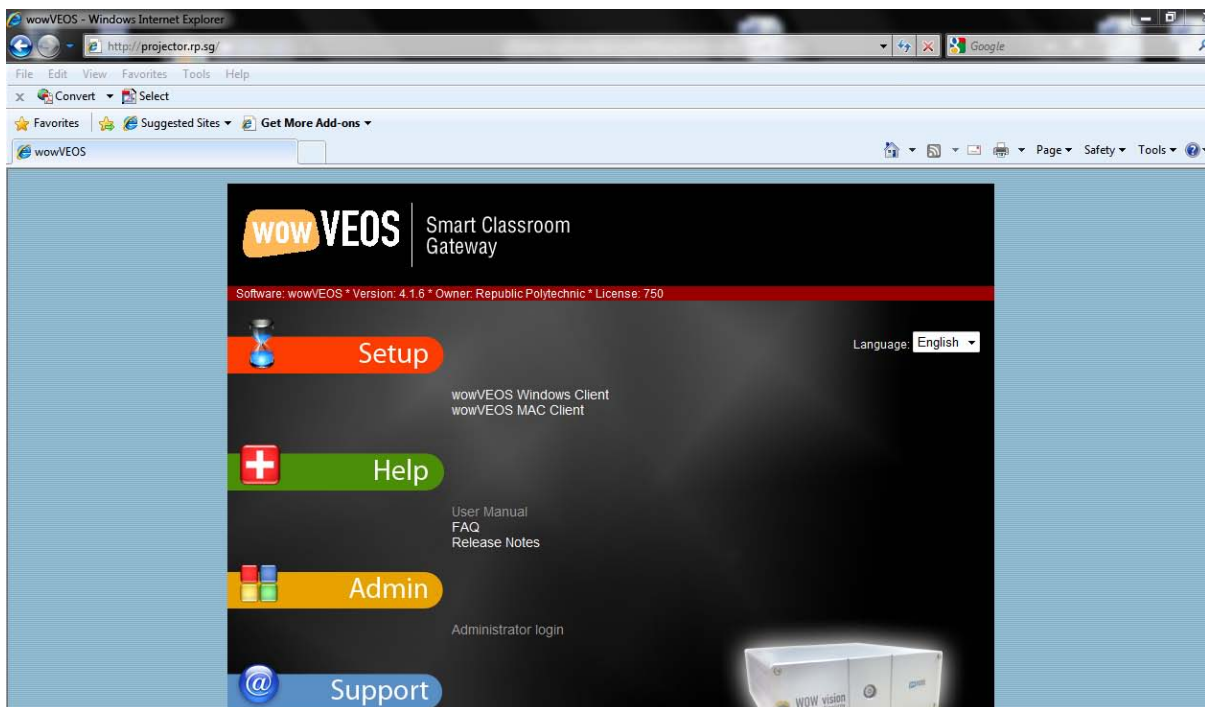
wowVEOS - Windows Internet Explorer

http://projector.rp.sg/

Google

File Edit View Favorites Tools Help

Convert Select

Favorites Suggested Sites Get More Add-ons

wowVEOS

Page Safety Tools

wow VEOS Smart Classroom Gateway

Software: wowVEOS * Version: 4.1.6 * Owner: Republic Polytechnic * License: 750

Setup

Language: English

wowVEOS Windows Client
wowVEOS MAC Client

Help

User Manual
FAQ
Release Notes

Admin

Administrator login

Support

WOW vision